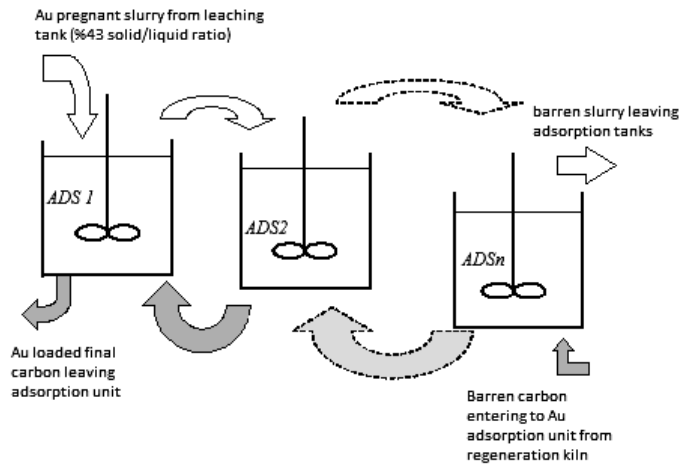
Au pregnant slurry from leaching tank (%43 solid/liquid ratio)

barren slurry leaving adsorption tanks

ADS 1

ADS2

ADSn

Au loaded final carbon leaving adsorption unit

Barren carbon entering to Au adsorption unit from regeneration kiln